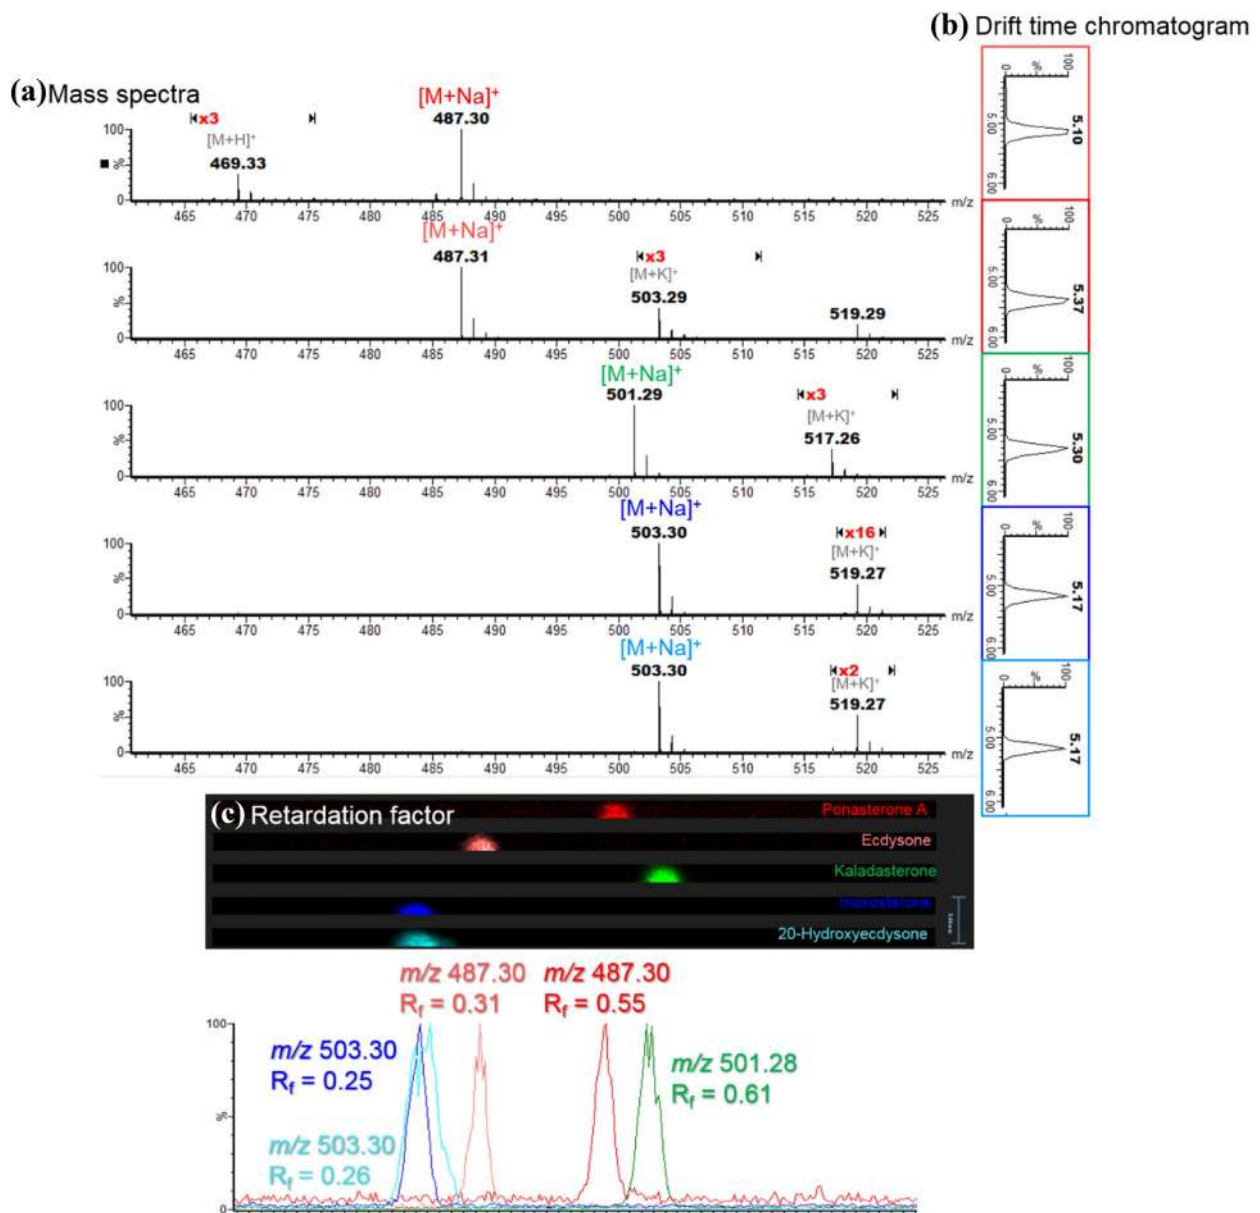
(b) Drift time chromatogram

(a) Mass spectra

x3
$[M+H]^+$
469.33
$[M+Na]^+$
487.30
100
%
0
465 470 475 480 485 490 495 500 505 510 515 520 525 m/z

$[M+Na]^+$
487.31
x3
$[M+K]^+$
503.29
519.29
100
%
0
465 470 475 480 485 490 495 500 505 510 515 520 525 m/z

$[M+Na]^+$
501.29
x3
$[M+K]^+$
517.26
100
%
0
465 470 475 480 485 490 495 500 505 510 515 520 525 m/z

$[M+Na]^+$
503.30
x16
$[M+K]^+$
519.27
100
%
0
465 470 475 480 485 490 495 500 505 510 515 520 525 m/z

$[M+Na]^+$
503.30
x2
$[M+K]^+$
519.27
100
%
0
465 470 475 480 485 490 495 500 505 510 515 520 525 m/z

0 % 100
5.00 6.00
5.10

0 % 100
5.00 6.00
5.37

0 % 100
5.00 6.00
5.30

0 % 100
5.00 6.00
5.17

0 % 100
5.00 6.00
5.17

(c) Retardation factor
Ponasterone A
Ecdysone
Kaladasterone
Inokosterone
20-Hydroxyecdysone

100
%
0
m/z 503.30
$R_f$ = 0.25
m/z 503.30
$R_f$ = 0.26
m/z 487.30
$R_f$ = 0.31
m/z 487.30
$R_f$ = 0.55
m/z 501.28
$R_f$ = 0.61